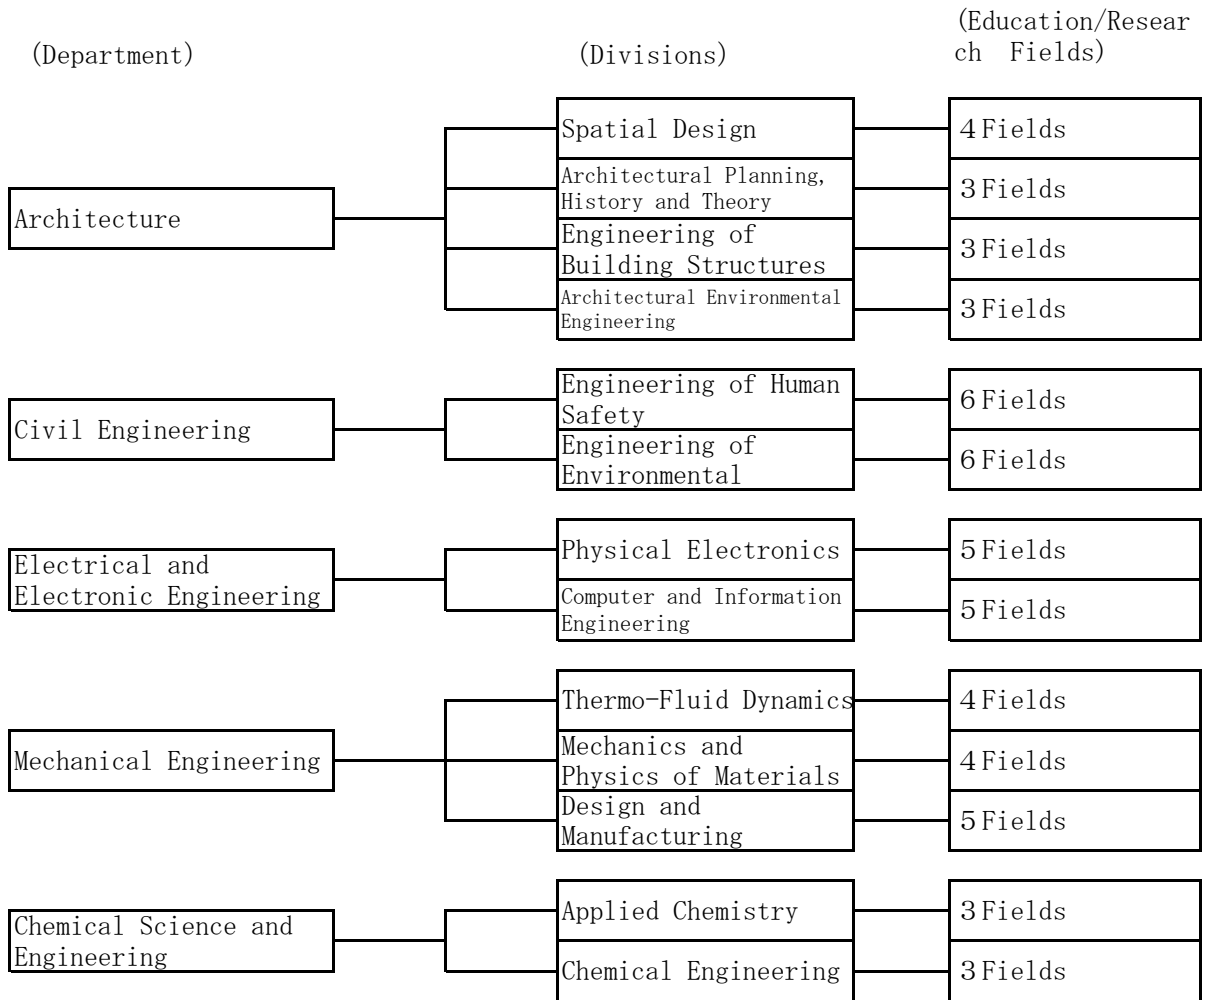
(Department)

(Divisions)

(Education/Research Fields)

Architecture

Spatial Design
4 Fields

Architectural Planning, History and Theory
3 Fields

Engineering of Building Structures
3 Fields

Architectural Environmental Engineering
3 Fields

Civil Engineering

Engineering of Human Safety
6 Fields

Engineering of Environmental
6 Fields

Electrical and Electronic Engineering

Physical Electronics
5 Fields

Computer and Information Engineering
5 Fields

Mechanical Engineering

Thermo-Fluid Dynamics
4 Fields

Mechanics and Physics of Materials
4 Fields

Design and Manufacturing
5 Fields

Chemical Science and Engineering

Applied Chemistry
3 Fields

Chemical Engineering
3 Fields